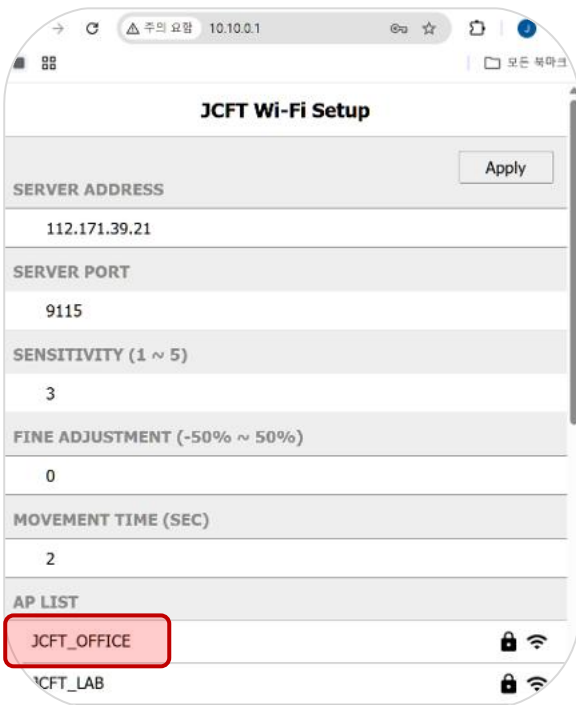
⚠ 주의 요함 10.10.0.1

모든 북마크

JCFT Wi-Fi Setup

Apply

SERVER ADDRESS

112.171.39.21

SERVER PORT

9115

SENSITIVITY (1 ~ 5)

3

FINE ADJUSTMENT (-50% ~ 50%)

0

MOVEMENT TIME (SEC)

2

AP LIST

JCFT_OFFICE

JCFT_LAB